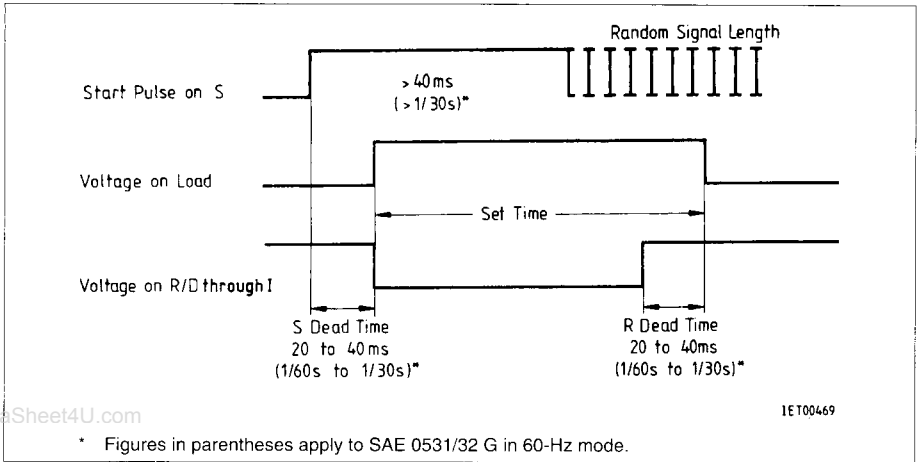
Random Signal Length

Start Pulse on S

> 40 ms
( > 1/30s)*

Voltage on Load

Set Time

Voltage on R/D through I

S Dead Time
20 to 40 ms
(1/60s to 1/30s)*

R Dead Time
20 to 40ms
(1/60s to 1/30s)*

aSheet4U.com

IET00469

* Figures in parentheses apply to SAE 0531/32 G in 60-Hz mode.